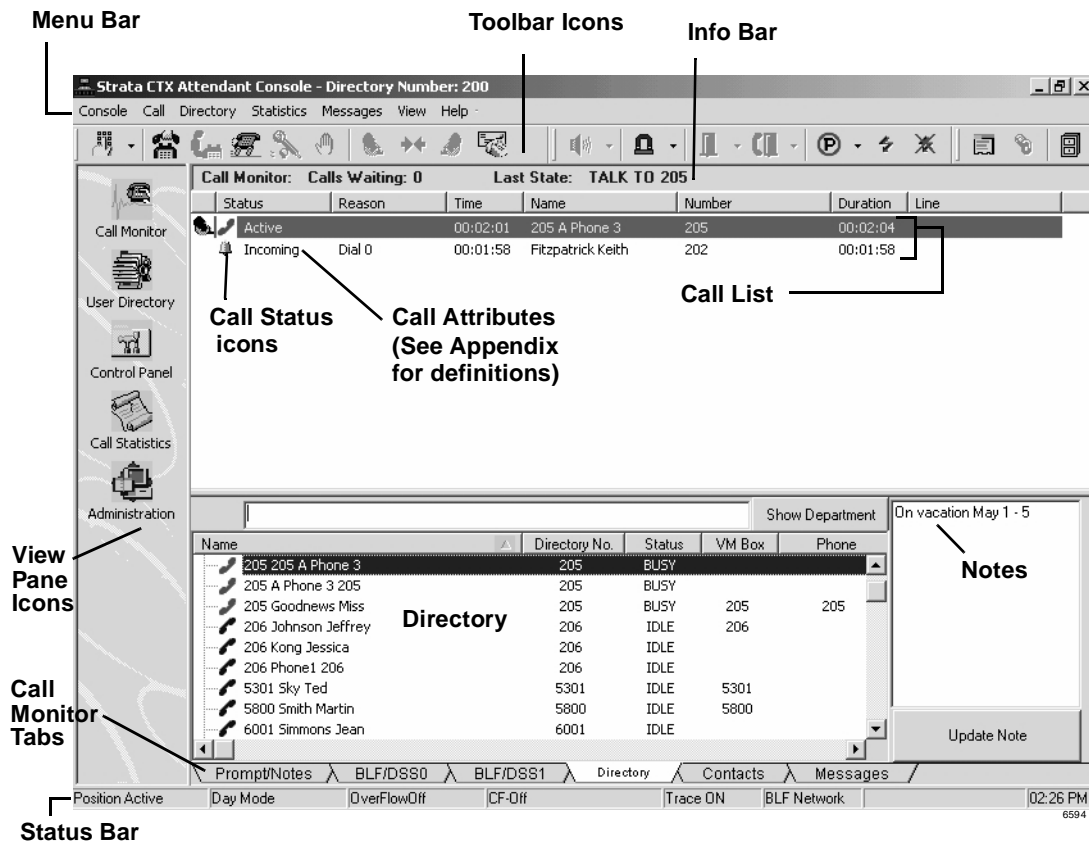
Menu Bar

Toolbar Icons

Info Bar

Strata CTX Attendant Console - Directory Number: 200

Console Call Directory Statistics Messages View Help

Call Monitor: Calls Waiting: 0 Last State: TALK TO 205

| Status | Reason | Time | Name | Number | Duration | Line |
|---|---|---|---|---|---|---|
| Active | | 00:02:01 | 205 A Phone 3 | 205 | 00:02:04 | |
| Incoming | Dial 0 | 00:01:58 | Fitzpatrick Keith | 202 | 00:01:58 | |

Call Monitor

User Directory

Control Panel

Call Statistics

Administration

Call Status icons

Call Attributes (See Appendix for definitions)

Call List

Show Department

On vacation May 1 - 5

Notes

| Name | Directory No. | Status | VM Box | Phone |
|---|---|---|---|---|
| 205 205 A Phone 3 | 205 | BUSY | | |
| 205 A Phone 3 205 | 205 | BUSY | | |
| 205 Goodnews Miss | 205 | BUSY | 205 | 205 |
| 206 Johnson Jeffrey | 206 | IDLE | 206 | |
| 206 Kong Jessica | 206 | IDLE | | |
| 206 Phone1 206 | 206 | IDLE | | |
| 5301 Sky Ted | 5301 | IDLE | 5301 | |
| 5800 Smith Martin | 5800 | IDLE | 5800 | |
| 6001 Simmons Jean | 6001 | IDLE | | |

Directory

Update Note

View Pane Icons

Call Monitor Tabs

Prompt/Notes BLF/DSS0 BLF/DSS1 Directory Contacts Messages

Position Active Day Mode OverFlowOff CF-Off Trace ON BLF Network 02:26 PM

6594

Status Bar